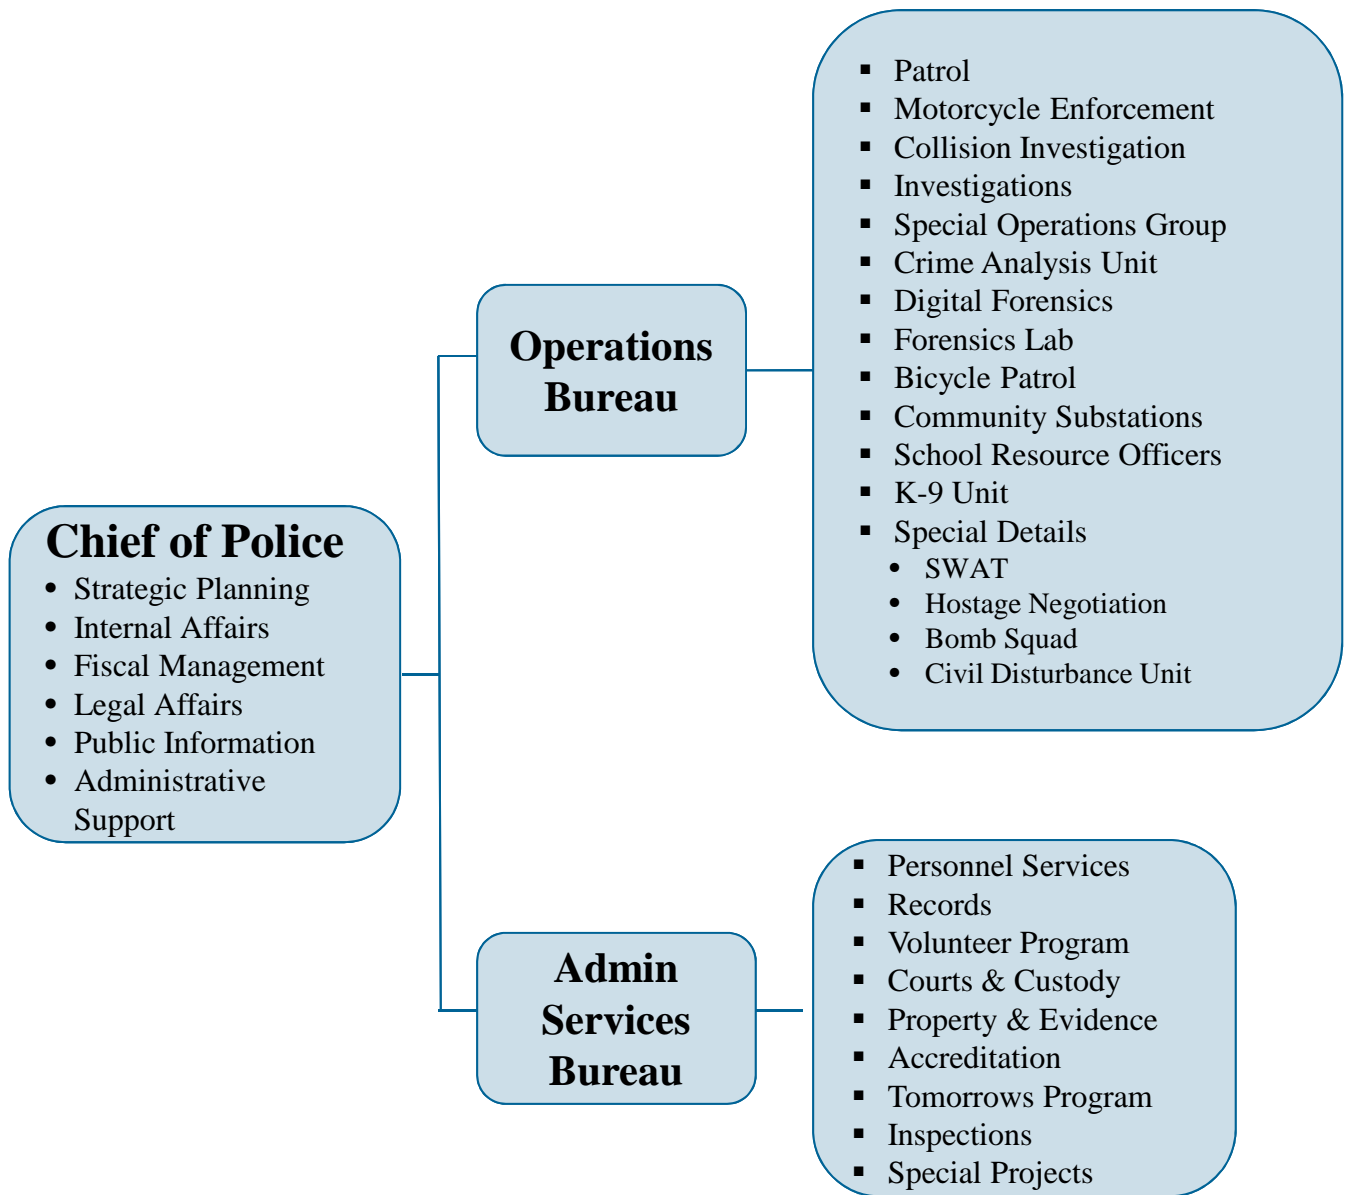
Chief of Police
- Strategic Planning
- Internal Affairs
- Fiscal Management
- Legal Affairs
- Public Information
- Administrative Support

Operations Bureau

- Patrol
- Motorcycle Enforcement
- Collision Investigation
- Investigations
- Special Operations Group
- Crime Analysis Unit
- Digital Forensics
- Forensics Lab
- Bicycle Patrol
- Community Substations
- School Resource Officers
- K-9 Unit
- Special Details
  - SWAT
  - Hostage Negotiation
  - Bomb Squad
  - Civil Disturbance Unit

Admin Services Bureau

- Personnel Services
- Records
- Volunteer Program
- Courts & Custody
- Property & Evidence
- Accreditation
- Tomorrows Program
- Inspections
- Special Projects